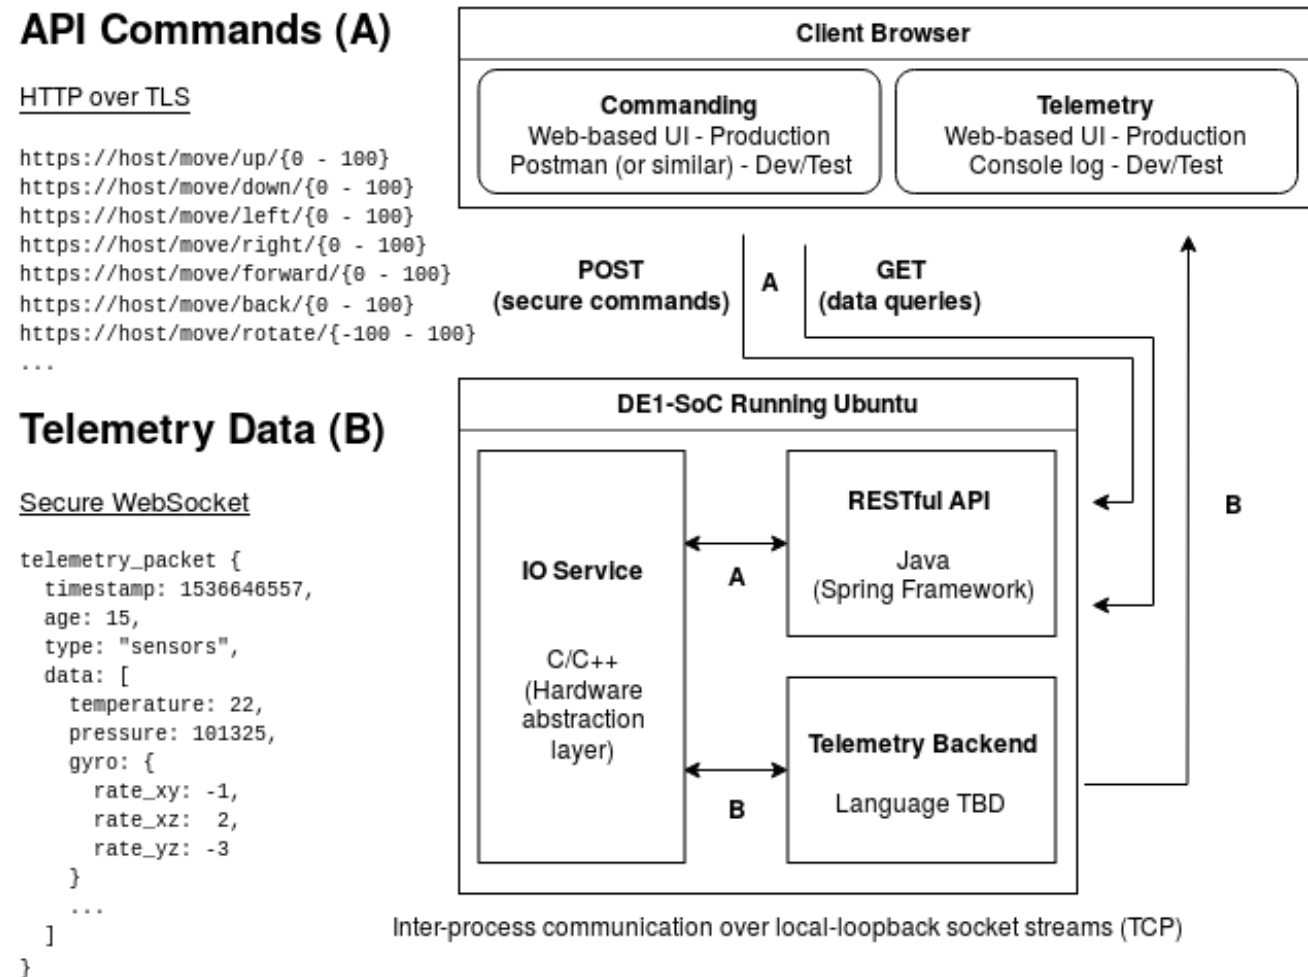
API Commands (A)

HTTP over TLS

https://host/move/up/{0 - 100}
https://host/move/down/{0 - 100}
https://host/move/left/{0 - 100}
https://host/move/right/{0 - 100}
https://host/move/forward/{0 - 100}
https://host/move/back/{0 - 100}
https://host/move/rotate/{-100 - 100}
...

Telemetry Data (B)

Secure WebSocket

telemetry_packet {
timestamp: 1536646557,
age: 15,
type: "sensors",
data: [
temperature: 22,
pressure: 101325,
gyro: {
rate_xy: -1,
rate_xz: 2,
rate_yz: -3
}
...
]
}

Client Browser

Commanding
Web-based UI - Production
Postman (or similar) - Dev/Test

Telemetry
Web-based UI - Production
Console log - Dev/Test

POST
(secure commands)

A

GET
(data queries)

DE1-SoC Running Ubuntu

IO Service

C/C++
(Hardware abstraction layer)

A

RESTful API

Java
(Spring Framework)

B

Telemetry Backend

Language TBD

B

Inter-process communication over local-loopback socket streams (TCP)